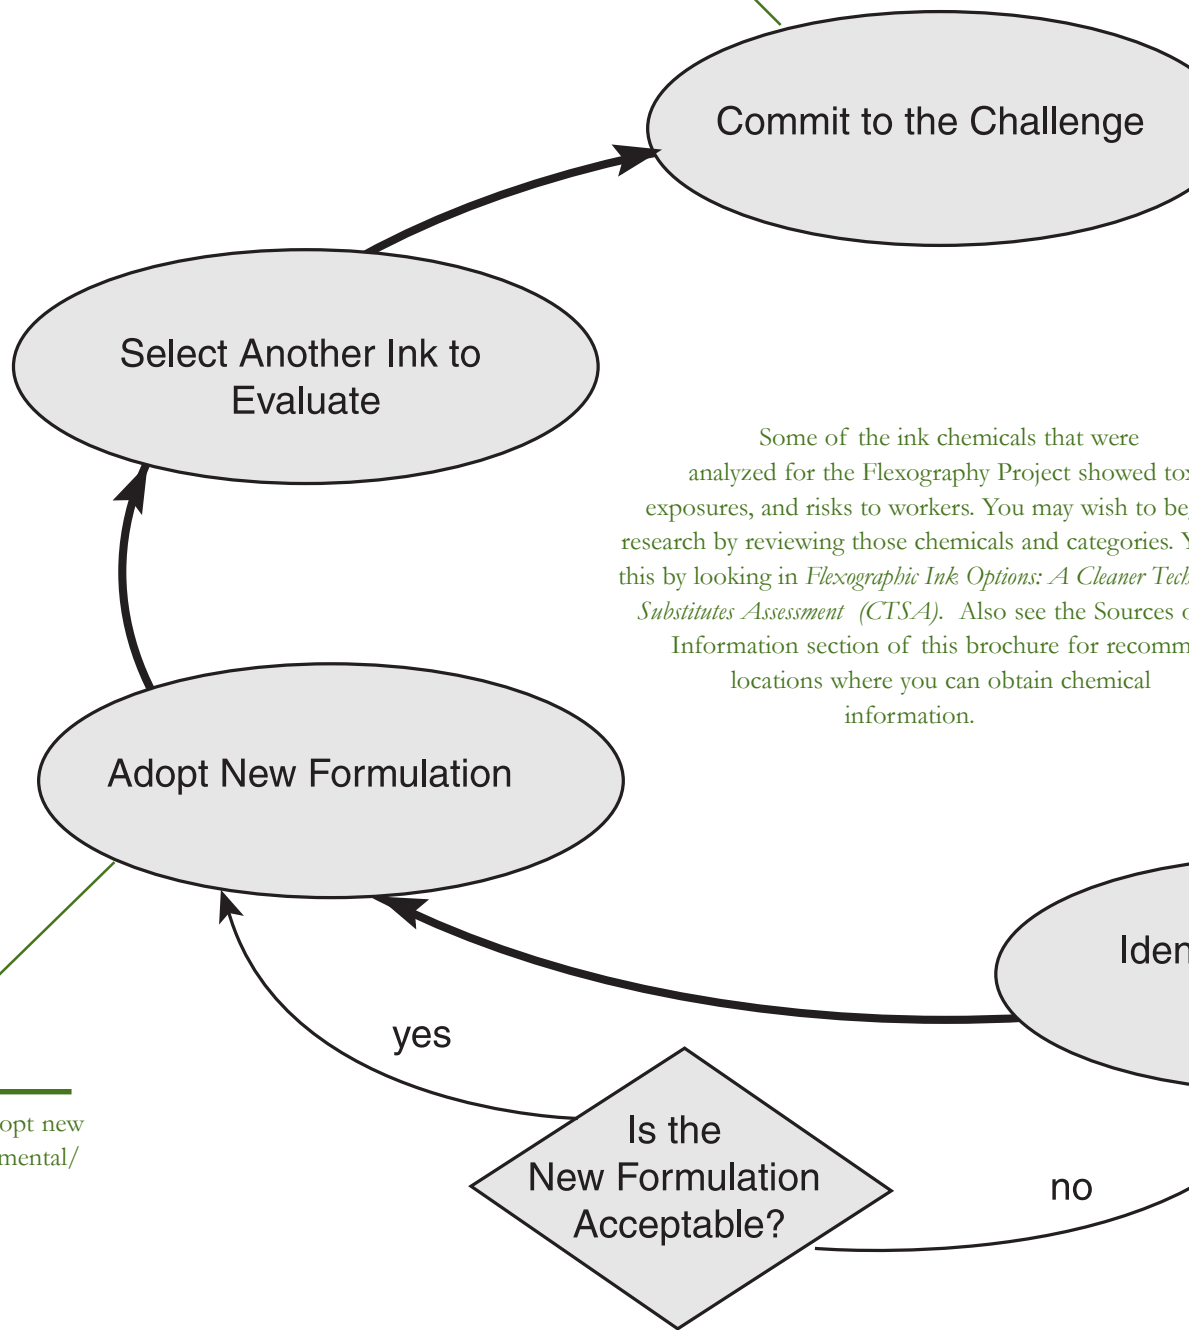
Commit to the Challenge

Select Another Ink to Evaluate

Some of the ink chemicals that were analyzed for the Flexography Project showed to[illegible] exposures, and risks to workers. You may wish to be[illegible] research by reviewing those chemicals and categories. Y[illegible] this by looking in *Flexographic Ink Options: A Cleaner Tech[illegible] Substitutes Assessment (CTSA).* Also see the Sources o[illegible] Information section of this brochure for recomm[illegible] locations where you can obtain chemical information.

Adopt New Formulation

Iden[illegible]

yes

opt new
mental/

Is the New Formulation Acceptable?

no